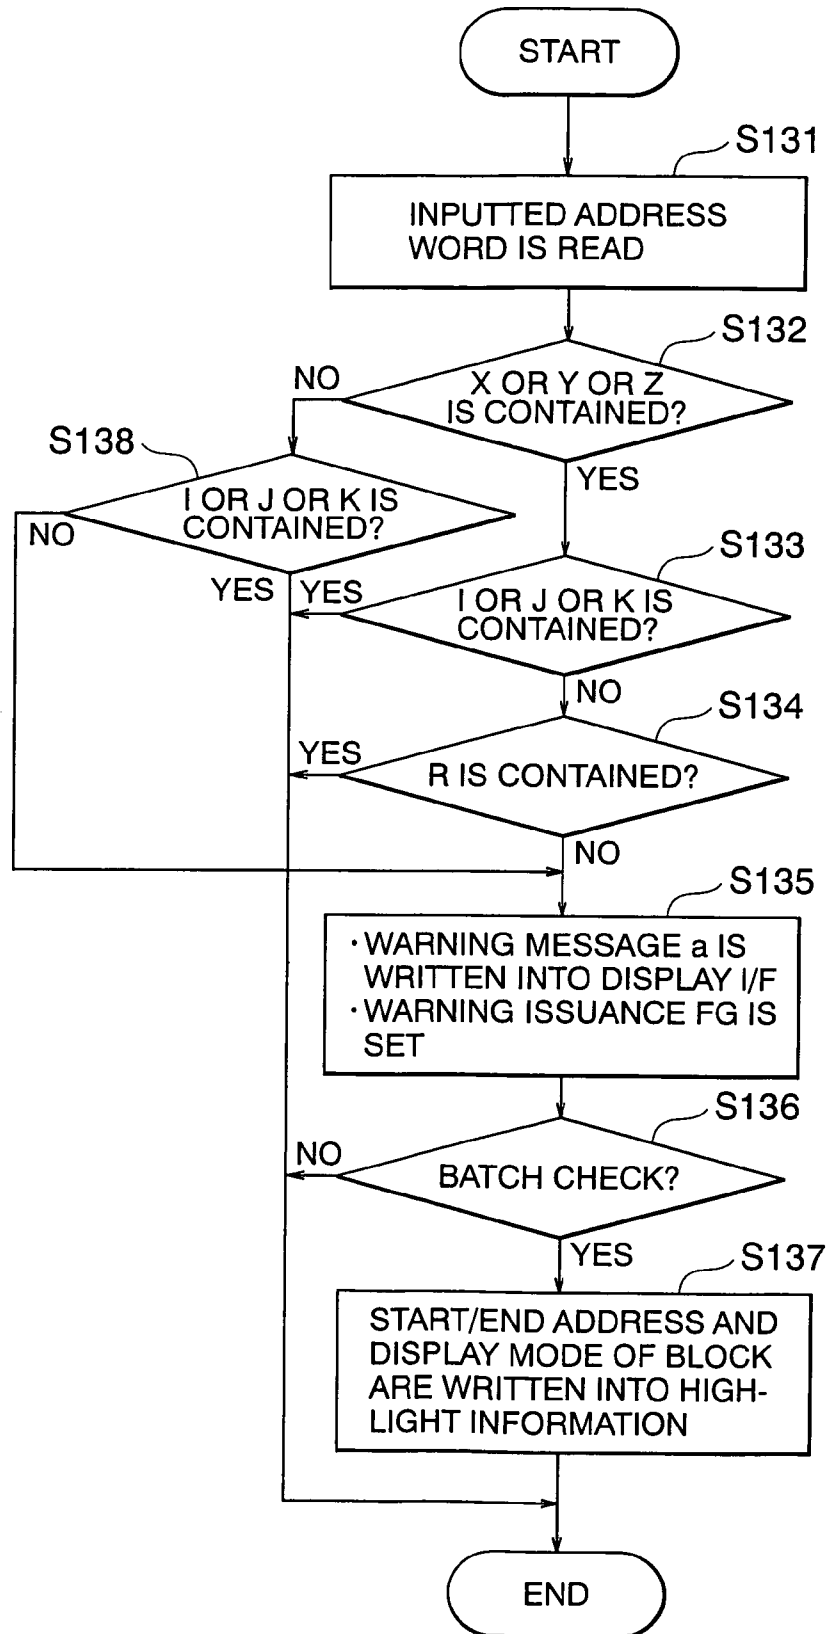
START

S131

INPUTTED ADDRESS WORD IS READ

S132

NO

X OR Y OR Z IS CONTAINED?

YES

S138

I OR J OR K IS CONTAINED?

NO

YES

YES

S133

I OR J OR K IS CONTAINED?

NO

S134

YES

R IS CONTAINED?

NO

S135

·WARNING MESSAGE a IS WRITTEN INTO DISPLAY I/F
·WARNING ISSUANCE FG IS SET

S136

NO

BATCH CHECK?

YES

S137

START/END ADDRESS AND DISPLAY MODE OF BLOCK ARE WRITTEN INTO HIGHLIGHT INFORMATION

END